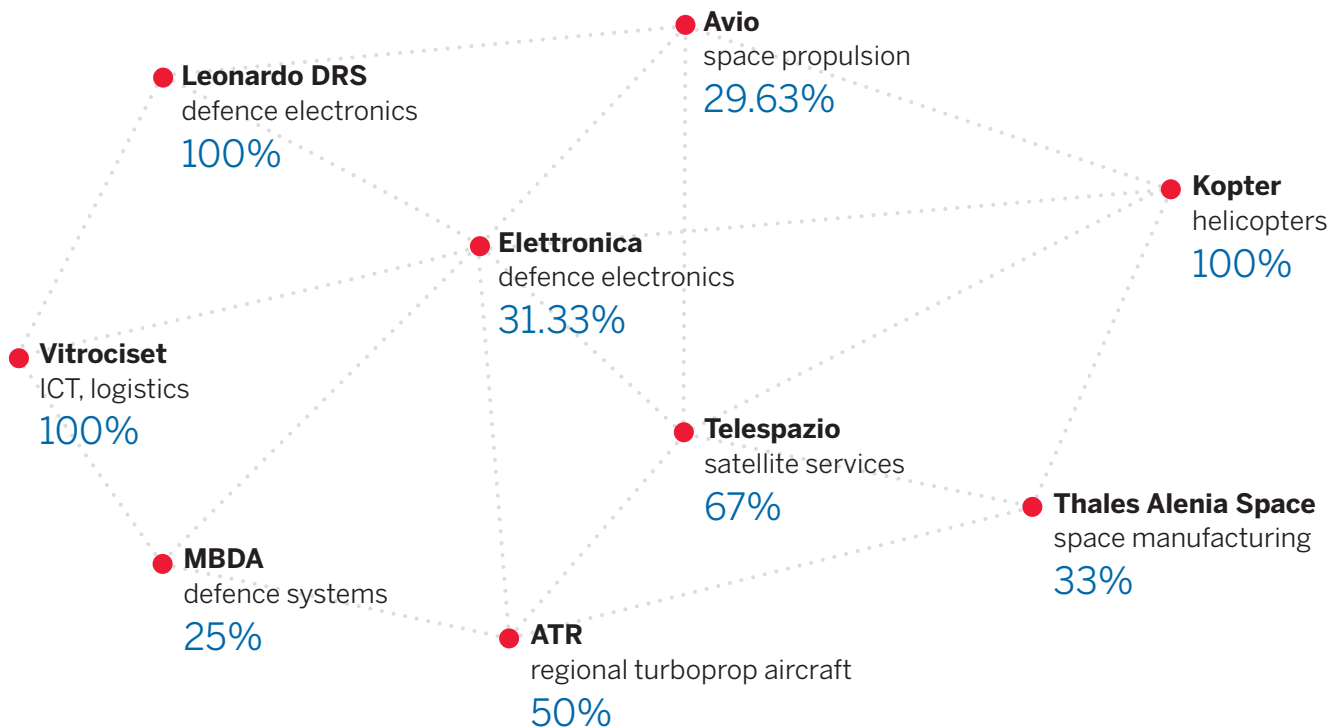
**Avio**
space propulsion
29.63%

**Leonardo DRS**
defence electronics
100%

**Kopter**
helicopters
100%

**Elettronica**
defence electronics
31.33%

**Vitrociset**
ICT, logistics
100%

**Telespazio**
satellite services
67%

**Thales Alenia Space**
space manufacturing
33%

**MBDA**
defence systems
25%

**ATR**
regional turboprop aircraft
50%